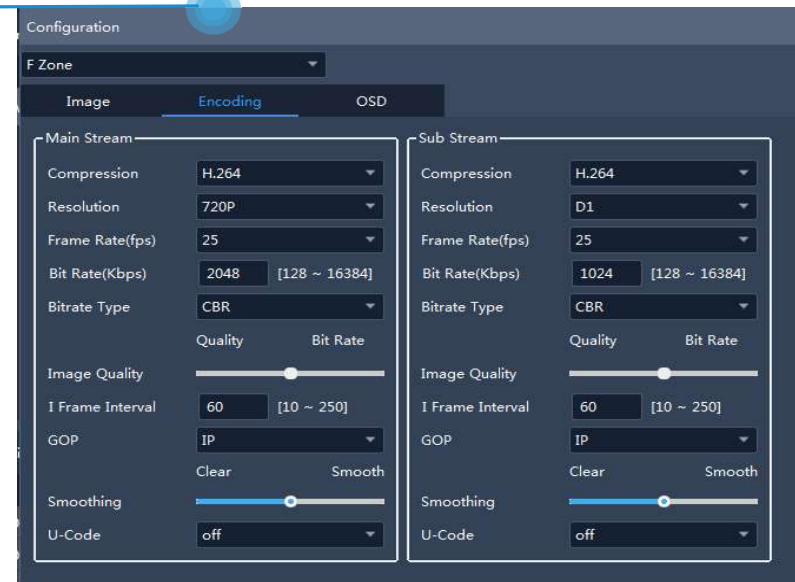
Configuration

F Zone

Image | Encoding | OSD

Main Stream

Compression H.264
Resolution 720P
Frame Rate(fps) 25
Bit Rate(Kbps) 2048 [128 ~ 16384]
Bitrate Type CBR
Quality Bit Rate
Image Quality
I Frame Interval 60 [10 ~ 250]
GOP IP
Clear Smooth
Smoothing
U-Code off

Sub Stream

Compression H.264
Resolution D1
Frame Rate(fps) 25
Bit Rate(Kbps) 1024 [128 ~ 16384]
Bitrate Type CBR
Quality Bit Rate
Image Quality
I Frame Interval 60 [10 ~ 250]
GOP IP
Clear Smooth
Smoothing
U-Code off